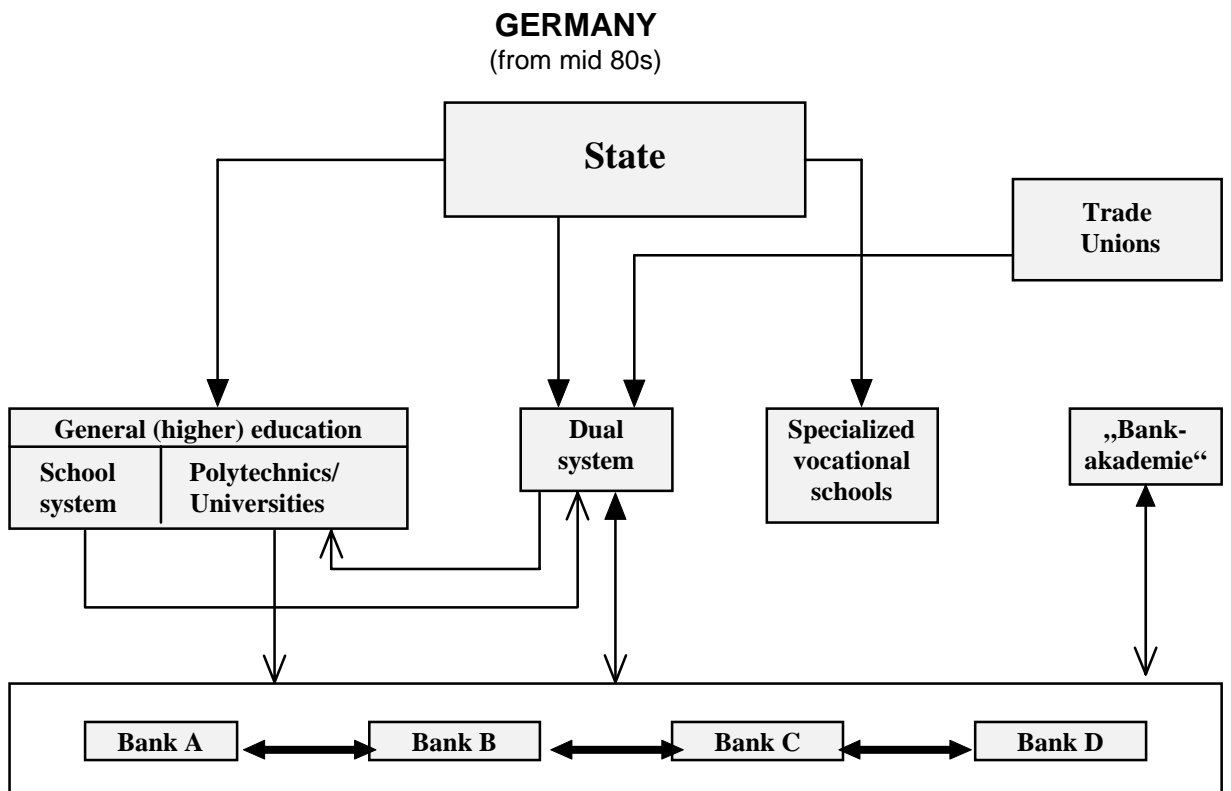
GERMANY
(from mid 80s)

State

Trade Unions

General (higher) education

School system

Polytechnics/ Universities

Dual system

Specialized vocational schools

„Bank-akademie"

Bank A

Bank B

Bank C

Bank D